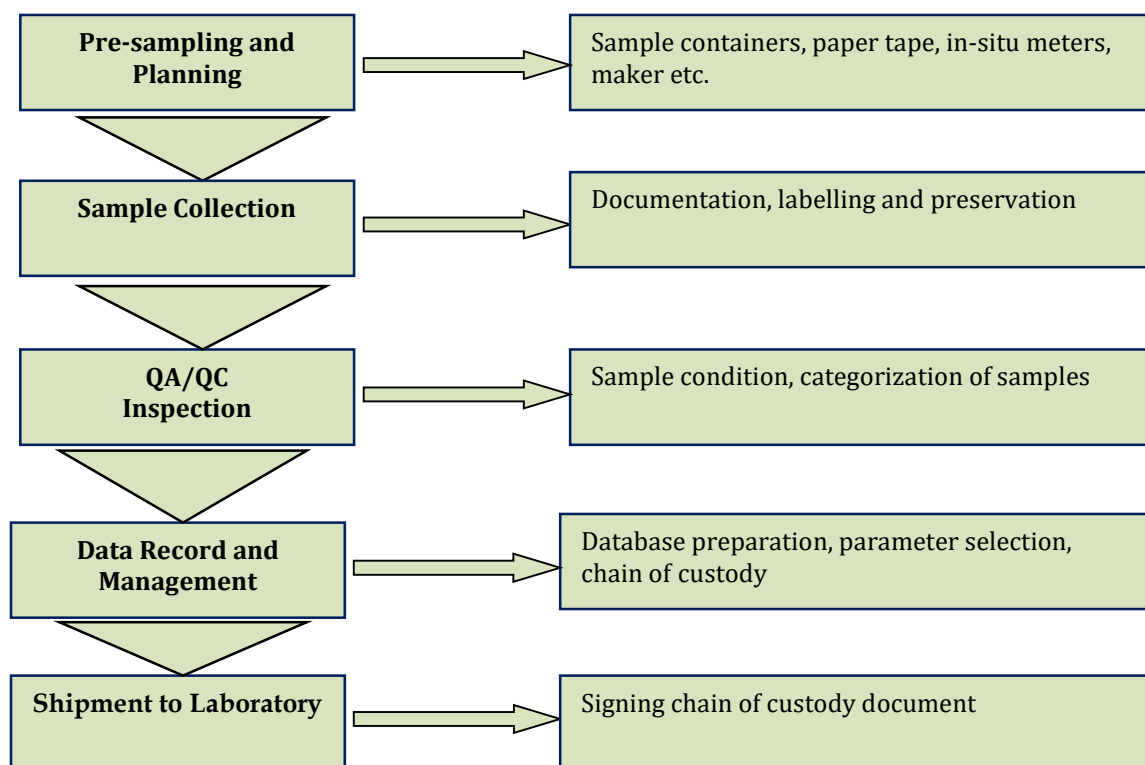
Pre-sampling and Planning

Sample containers, paper tape, in-situ meters, maker etc.

Sample Collection

Documentation, labelling and preservation

QA/QC Inspection

Sample condition, categorization of samples

Data Record and Management

Database preparation, parameter selection, chain of custody

Shipment to Laboratory

Signing chain of custody document